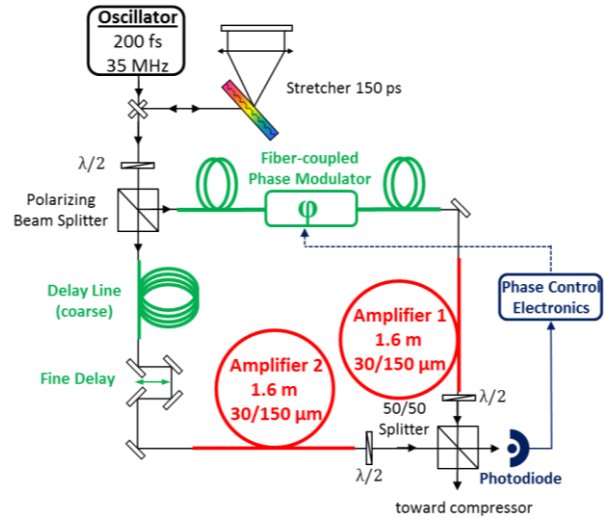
Oscillator
200 fs
35 MHz

Stretcher 150 ps

$\lambda/2$

Polarizing Beam Splitter

Fiber-coupled Phase Modulator

φ

Delay Line (coarse)

Phase Control Electronics

Amplifier 1
1.6 m
30/150 μm

Fine Delay

Amplifier 2
1.6 m
30/150 μm

$\lambda/2$

50/50 Splitter

$\lambda/2$

Photodiode

toward compressor